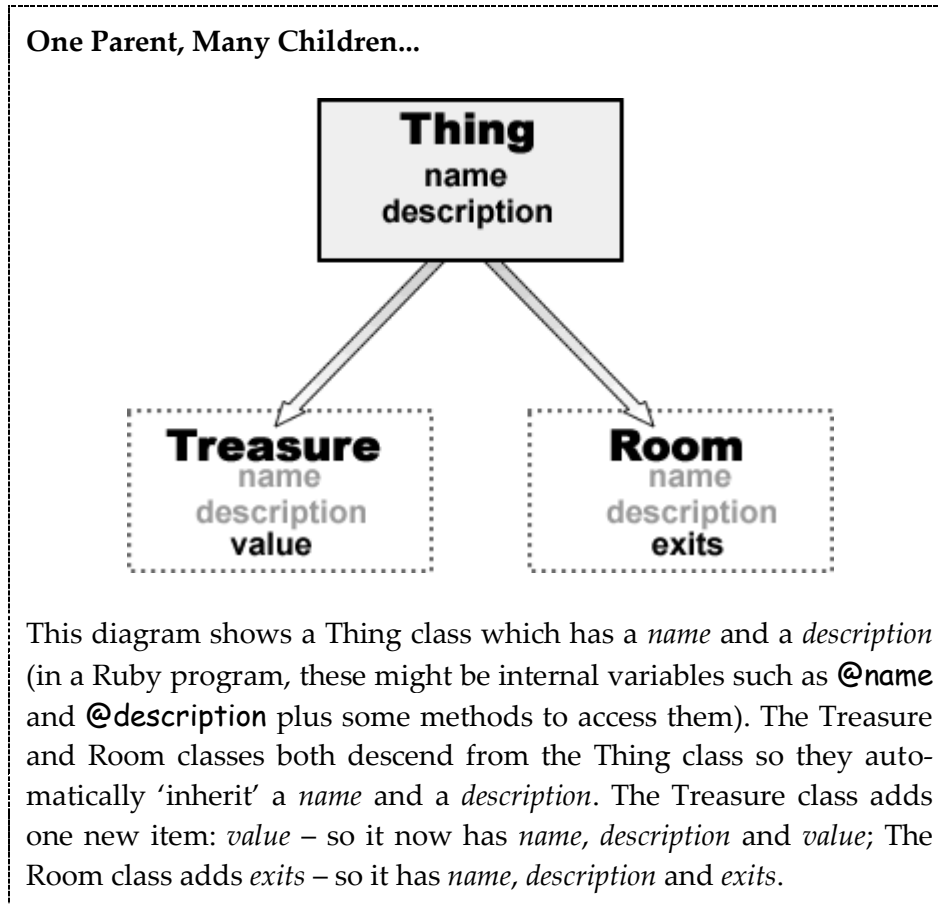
**One Parent, Many Children...**

Thing
name
description

Treasure
name
description
value

Room
name
description
exits

This diagram shows a Thing class which has a *name* and a *description* (in a Ruby program, these might be internal variables such as @name and @description plus some methods to access them). The Treasure and Room classes both descend from the Thing class so they automatically 'inherit' a *name* and a *description*. The Treasure class adds one new item: *value* – so it now has *name*, *description* and *value*; The Room class adds *exits* – so it has *name*, *description* and *exits*.